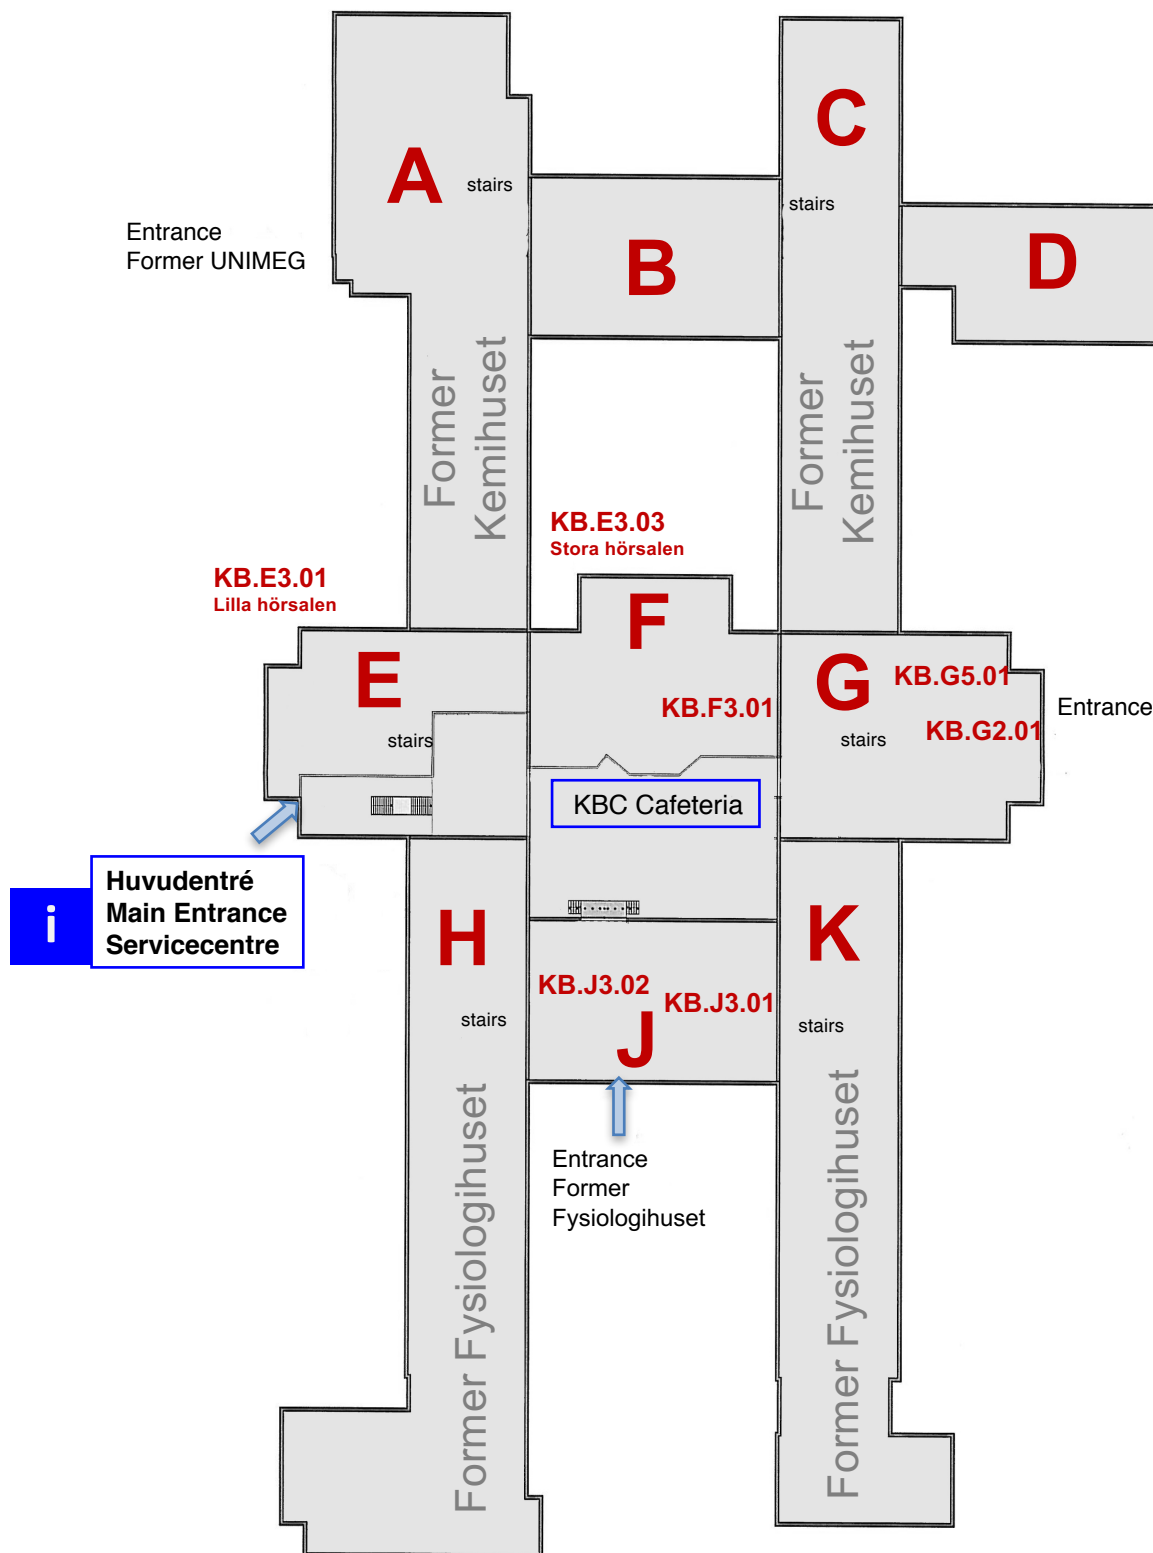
A

stairs

C

stairs

Entrance
Former UNIMEG

B

D

Former Kemihuset

Former Kemihuset

KB.E3.03
Stora hörsalen

KB.E3.01
Lilla hörsalen

F

E

KB.F3.01

G

KB.G5.01

Entrance

stairs

stairs

KB.G2.01

KBC Cafeteria

i

Huvudentré
Main Entrance
Servicecentre

H

K

KB.J3.02

KB.J3.01

stairs

J

stairs

Entrance
Former
Fysiologihuset

Former Fysiologihuset

Former Fysiologihuset